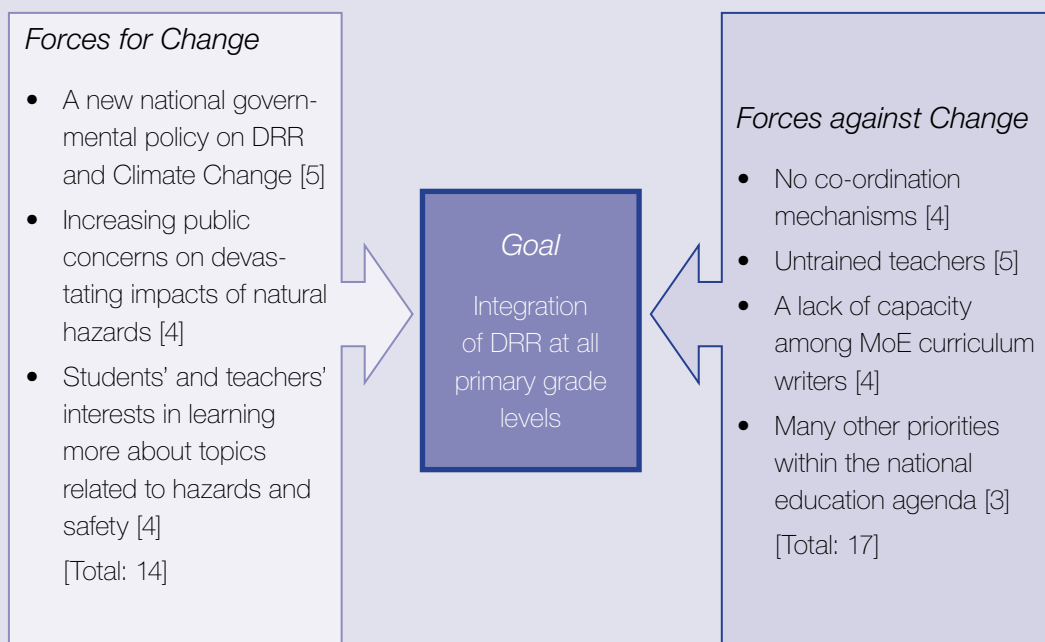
*Forces for Change*

- A new national governmental policy on DRR and Climate Change [5]
- Increasing public concerns on devastating impacts of natural hazards [4]
- Students' and teachers' interests in learning more about topics related to hazards and safety [4]

[Total: 14]

*Goal*

Integration of DRR at all primary grade levels

*Forces against Change*

- No co-ordination mechanisms [4]
- Untrained teachers [5]
- A lack of capacity among MoE curriculum writers [4]
- Many other priorities within the national education agenda [3]

[Total: 17]